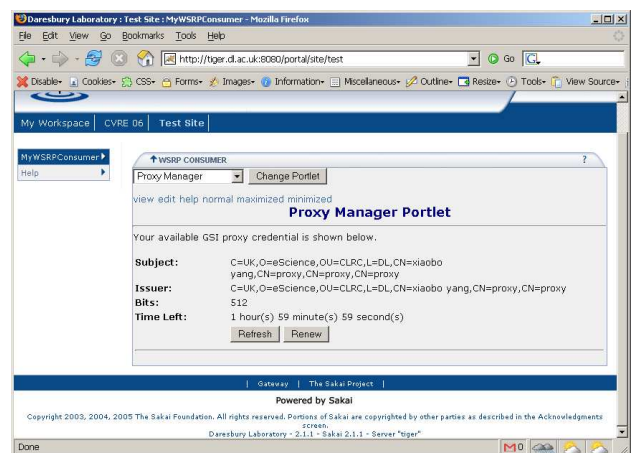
Daresbury Laboratory : Test Site : MyWSRPConsumer - Mozilla Firefox

File Edit View Go Bookmarks Tools Help

http://tiger.dl.ac.uk:8080/portal/site/test

Go

Disable Cookies CSS Forms Images Information Miscellaneous Outline Resize Tools View Source

My Workspace | CVRE 06 | Test Site

MyWSRPConsumer
Help

WSRP CONSUMER ?

Proxy Manager Change Portlet

view edit help normal maximized minimized

Proxy Manager Portlet

Your available GSI proxy credential is shown below.

| | |
|---|---|
| Subject: | C=UK,O=eScience,OU=CLRC,L=DL,CN=xiaobo yang,CN=proxy,CN=proxy,CN=proxy |
| Issuer: | C=UK,O=eScience,OU=CLRC,L=DL,CN=xiaobo yang,CN=proxy,CN=proxy |
| Bits: | 512 |
| Time Left: | 1 hour(s) 59 minute(s) 59 second(s) |

Refresh Renew

| Gateway | The Sakai Project |

Powered by Sakai

Copyright 2003, 2004, 2005 The Sakai Foundation. All rights reserved. Portions of Sakai are copyrighted by other parties as described in the Acknowledgments screen.

Daresbury Laboratory - 2.1.1 - Sakai 2.1.1 - Server "tiger"

Done

M0